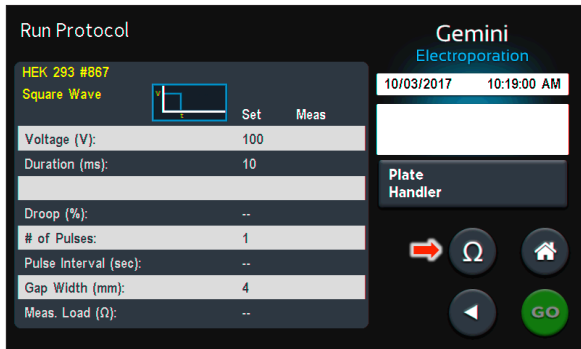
Run Protocol

HEK 293 #867

Square Wave

V

t

| | Set | Meas |
|---|---|---|
| Voltage (V): | 100 | |
| Duration (ms): | 10 | |
| | | |
| Droop (%): | -- | |
| # of Pulses: | 1 | |
| Pulse Interval (sec): | -- | |
| Gap Width (mm): | 4 | |
| Meas. Load (Ω): | -- | |

Gemini

Electroporation

10/03/2017 10:19:00 AM

Plate Handler

Ω

GO